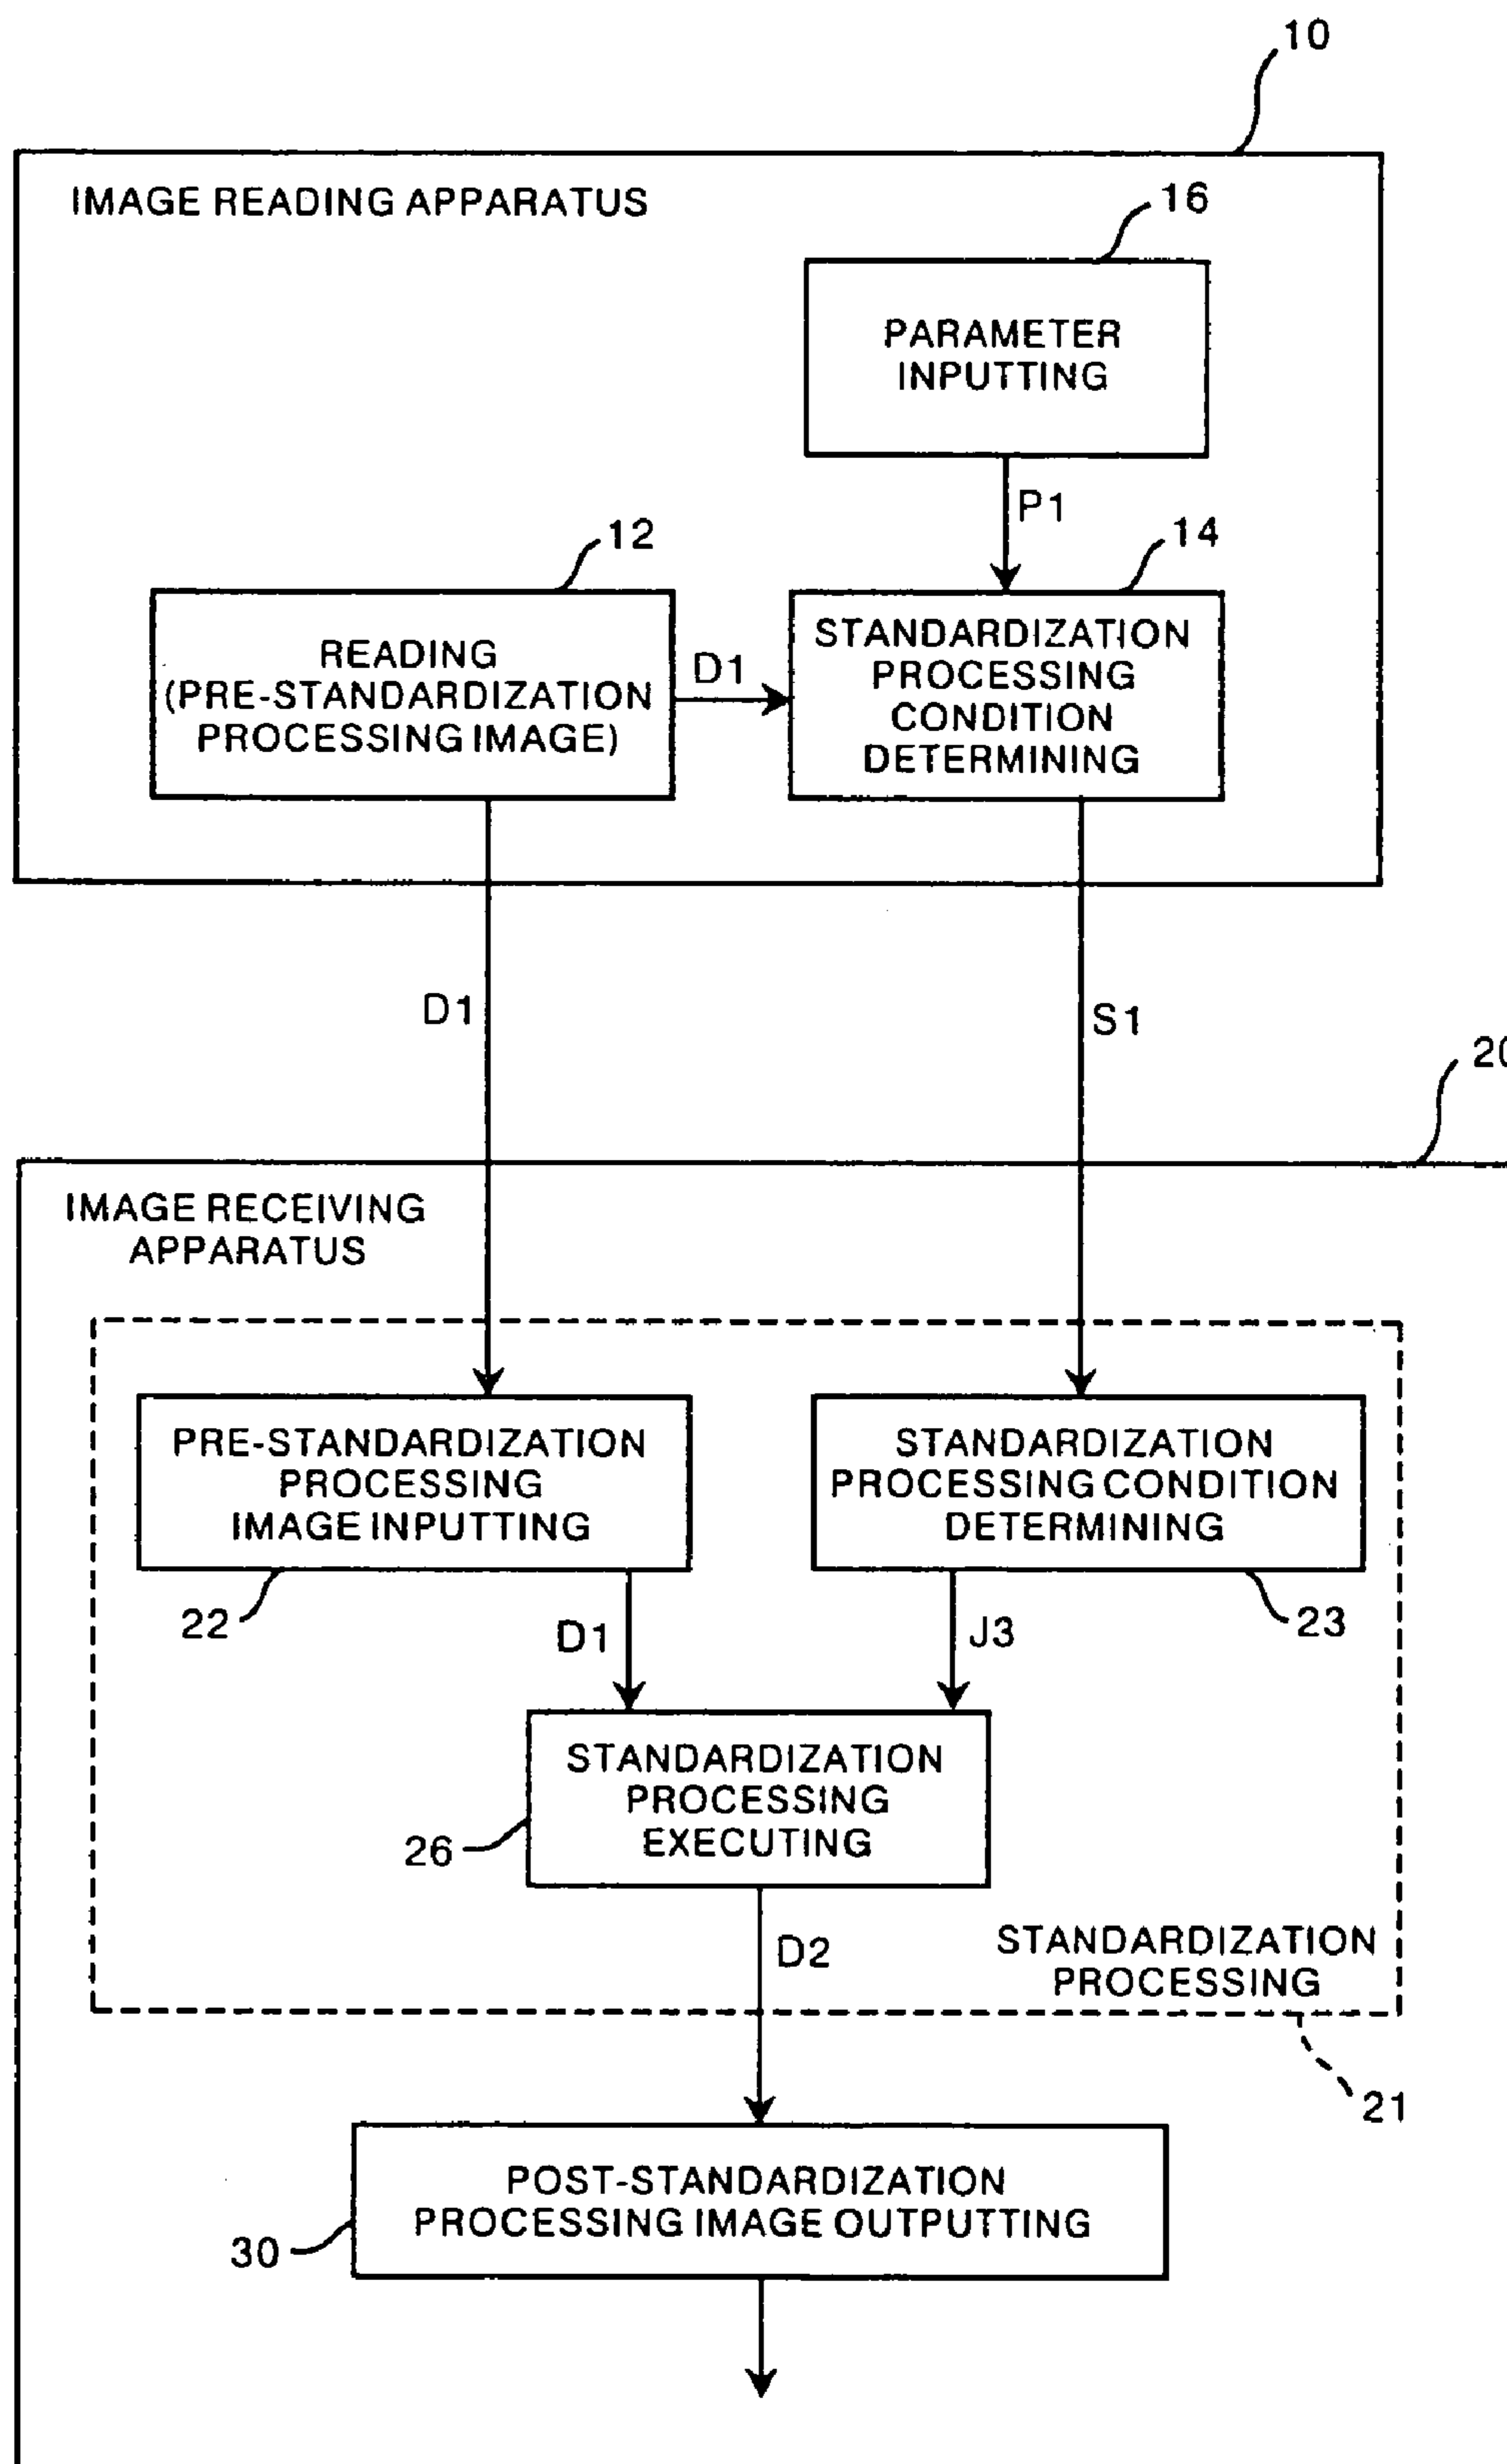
10

IMAGE READING APPARATUS

16

PARAMETER INPUTTING

P1

12

14

READING (PRE-STANDARDIZATION PROCESSING IMAGE)

D1

STANDARDIZATION PROCESSING CONDITION DETERMINING

D1

S1

20

IMAGE RECEIVING APPARATUS

PRE-STANDARDIZATION PROCESSING IMAGE INPUTTING

STANDARDIZATION PROCESSING CONDITION DETERMINING

22

D1

J3

23

STANDARDIZATION PROCESSING EXECUTING

26

D2

STANDARDIZATION PROCESSING

21

POST-STANDARDIZATION PROCESSING IMAGE OUTPUTTING

30